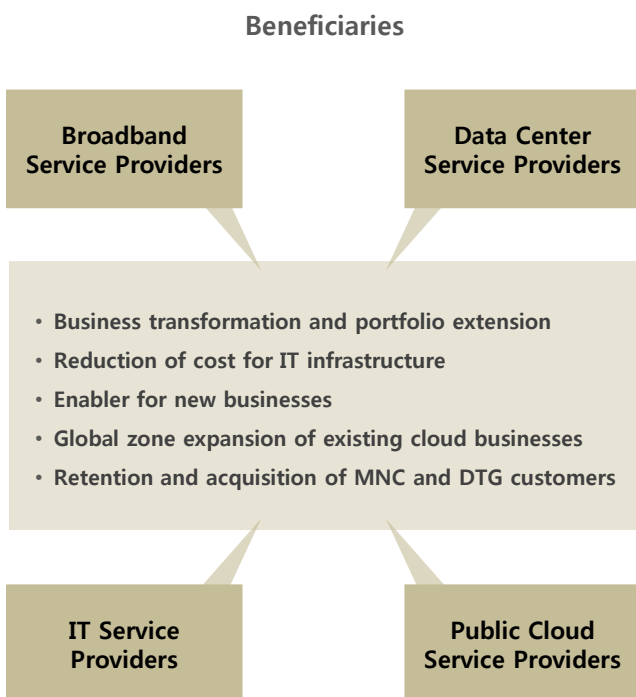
Beneficiaries

Broadband Service Providers

Data Center Service Providers

- Business transformation and portfolio extension
- Reduction of cost for IT infrastructure
- Enabler for new businesses
- Global zone expansion of existing cloud businesses
- Retention and acquisition of MNC and DTG customers

IT Service Providers

Public Cloud Service Providers